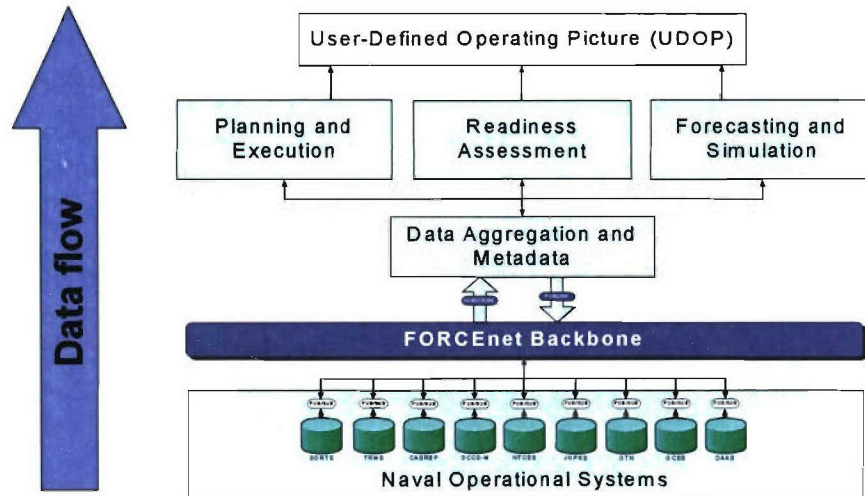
Data flow

User-Defined Operating Picture (UDOP)

Planning and Execution

Readiness Assessment

Forecasting and Simulation

Data Aggregation and Metadata

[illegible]

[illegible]

FORCEnet Backbone

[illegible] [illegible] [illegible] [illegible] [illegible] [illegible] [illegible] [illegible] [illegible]

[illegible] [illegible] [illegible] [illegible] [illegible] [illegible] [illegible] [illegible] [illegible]

Naval Operational Systems